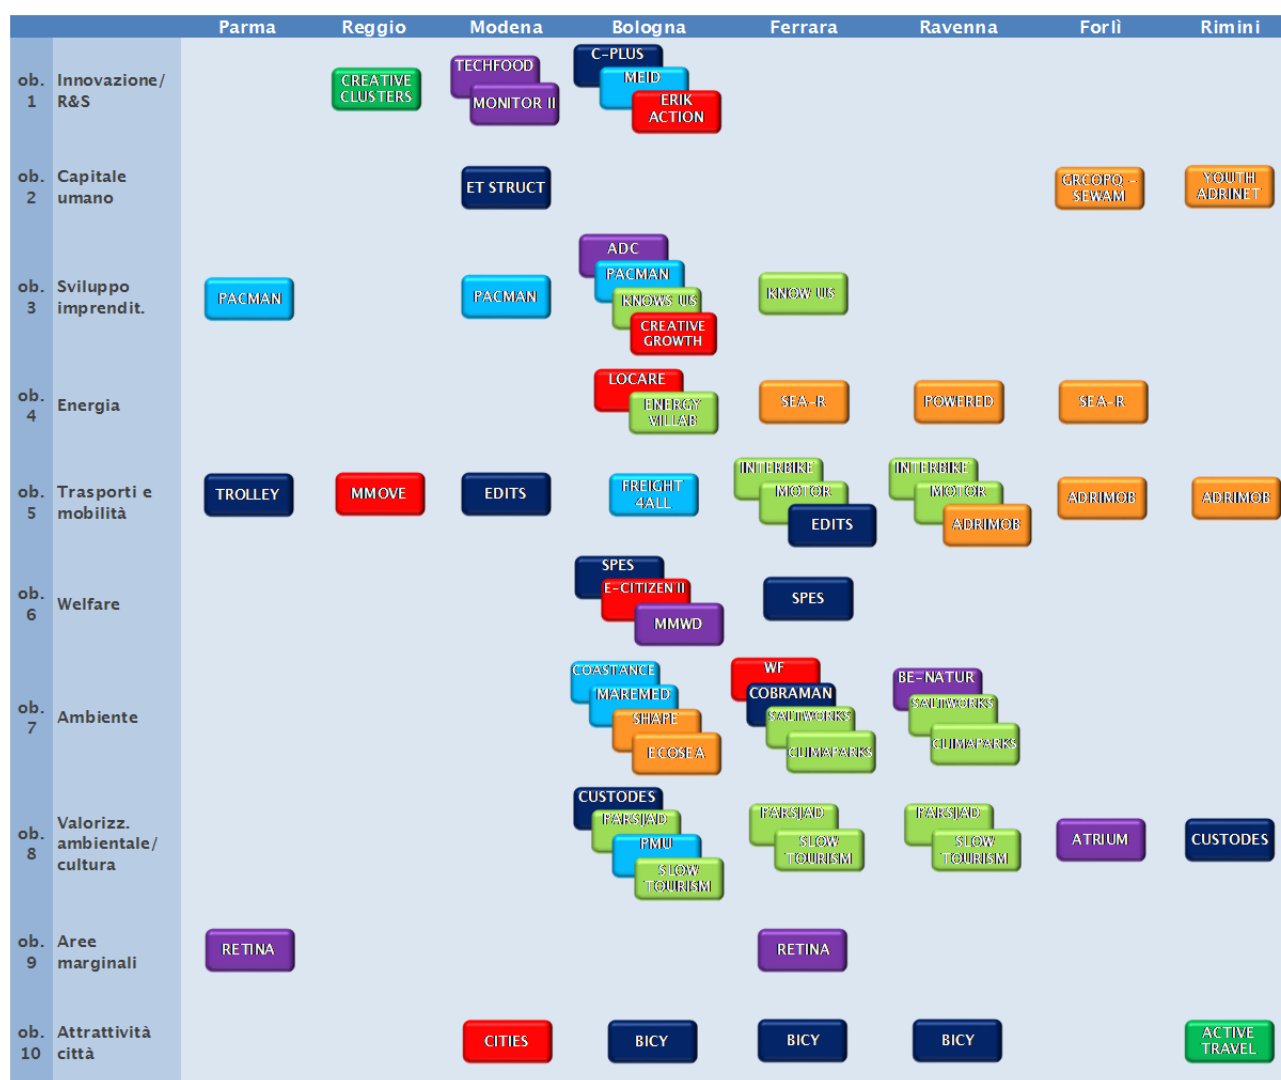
| | | Parma | Reggio | Modena | Bologna | Ferrara | Ravenna | Forlì | Rimini |
|---|---|---|---|---|---|---|---|---|---|
| ob. 1 | Innovazione/ R&S | | CREATIVE CLUSTERS | TECHFOOD MONITOR II | C-PLUS MEID ERIK ACTION | | | | |
| ob. 2 | Capitale umano | | | ET STRUCT | | | | GRCOPO - SEWAM | YOUTH ADRINET |
| ob. 3 | Sviluppo imprendit. | PACMAN | | PACMAN | ADC PACMAN KNOWS US CREATIVE GROWTH | KNOW US | | | |
| ob. 4 | Energia | | | | LOCARE ENERGY VILLAB | SEA-R | POWERED | SEA-R | |
| ob. 5 | Trasporti e mobilità | TROLLEY | MMOVE | EDITS | FREIGHT 4ALL | INTERBIKE MOTOR EDITS | INTERBIKE MOTOR ADRIMOB | ADRIMOB | ADRIMOB |
| ob. 6 | Welfare | | | | SPES E-CITIZEN II MMWD | SPES | | | |
| ob. 7 | Ambiente | | | | COASTANCE MAREMED SHAPE ECOSEA | WF COBRAMAN SALTWORKS CLIMAPARKS | BE-NATUR SALTWORKS CLIMAPARKS | | |
| ob. 8 | Valorizz. ambientale/ cultura | | | | CUSTODES FARSJAD PMU SLOW TOURISM | FARSJAD SLOW TOURISM | FARSJAD SLOW TOURISM | ATRIUM | CUSTODES |
| ob. 9 | Aree marginali | RETINA | | | | RETINA | | | |
| ob. 10 | Attrattività città | | | CITIES | BICY | BICY | BICY | | ACTIVE TRAVEL |